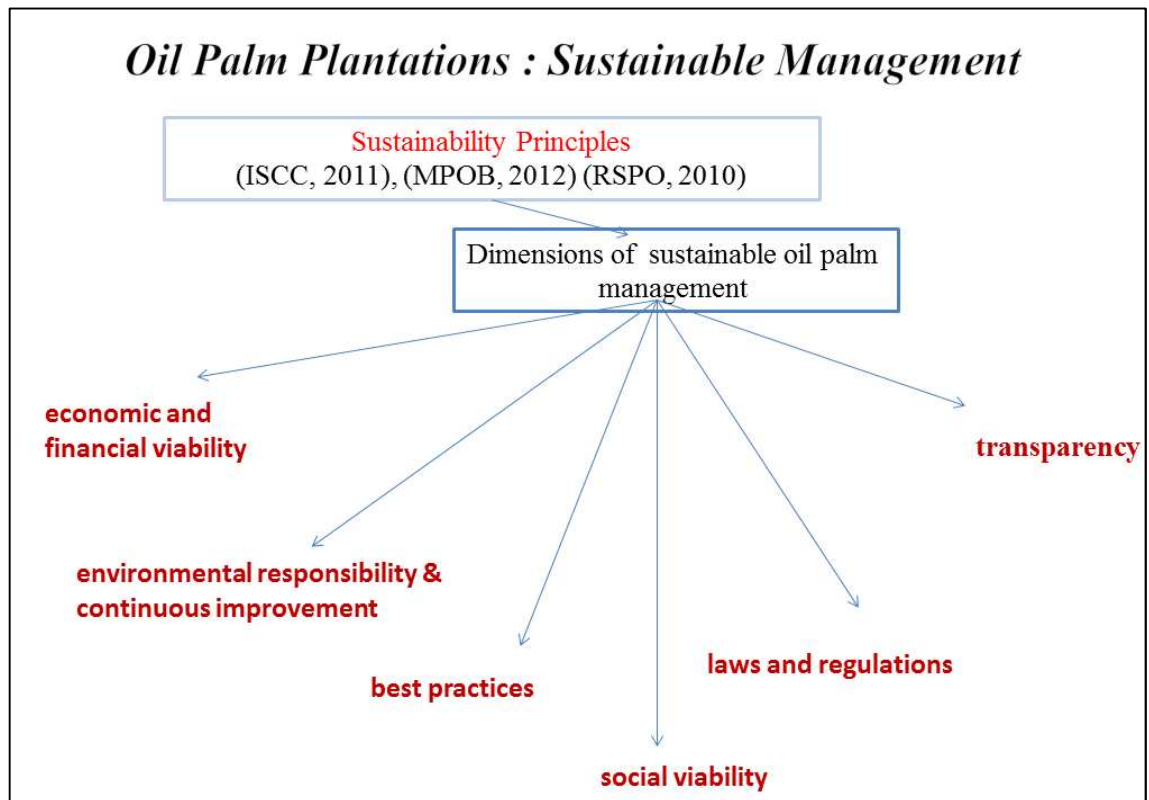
Oil Palm Plantations : Sustainable Management

Sustainability Principles
(ISCC, 2011), (MPOB, 2012) (RSPO, 2010)

Dimensions of sustainable oil palm management

economic and financial viability

transparency

environmental responsibility & continuous improvement

laws and regulations

best practices

social viability